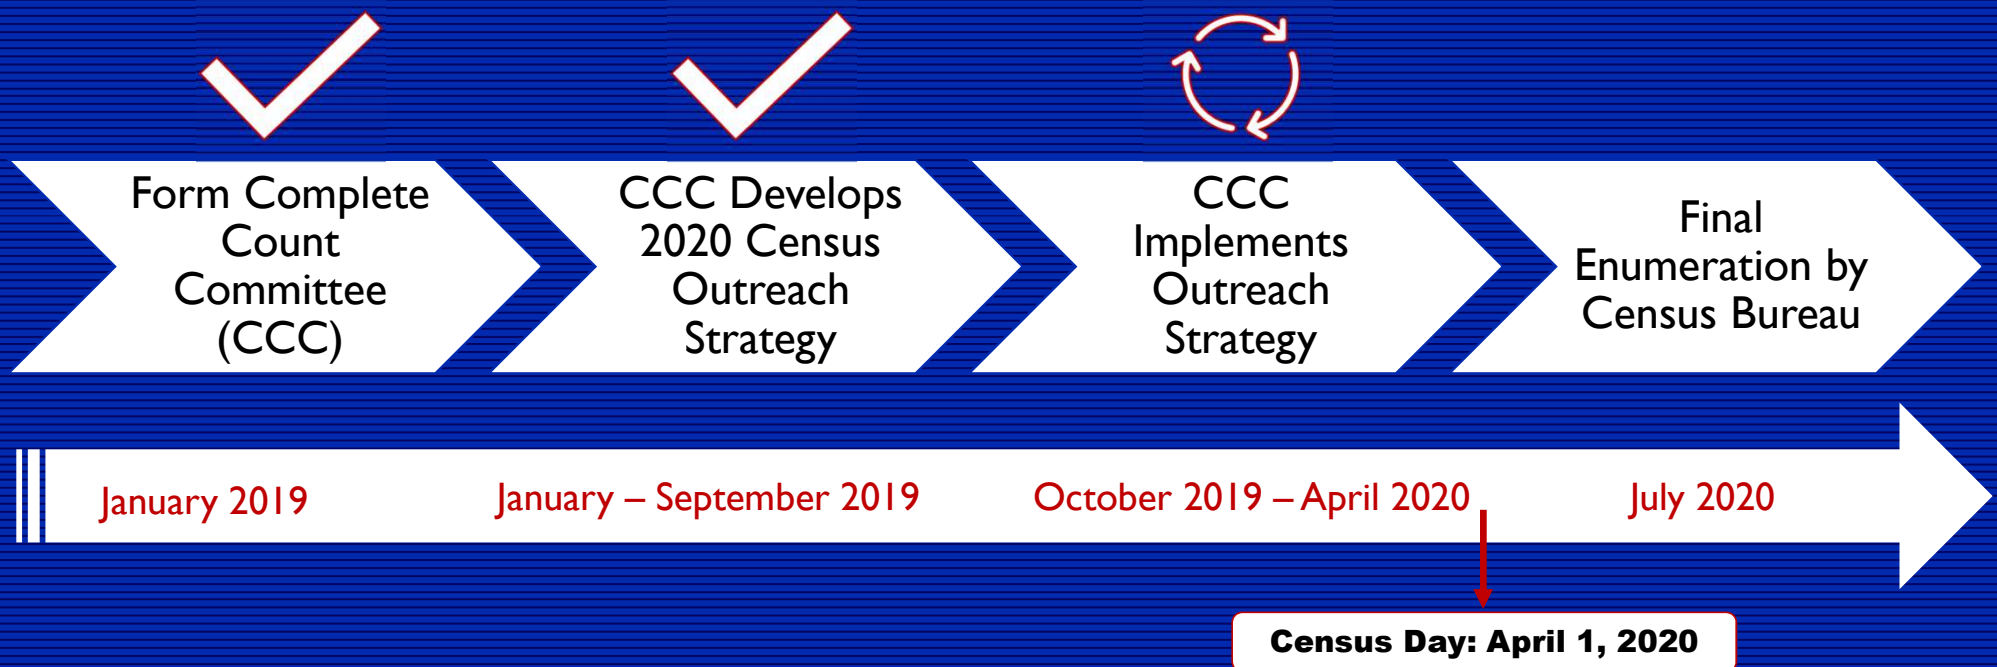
Form Complete Count Committee (CCC)

CCC Develops 2020 Census Outreach Strategy

CCC Implements Outreach Strategy

Final Enumeration by Census Bureau

January 2019

January – September 2019

October 2019 – April 2020

July 2020

Census Day: April 1, 2020